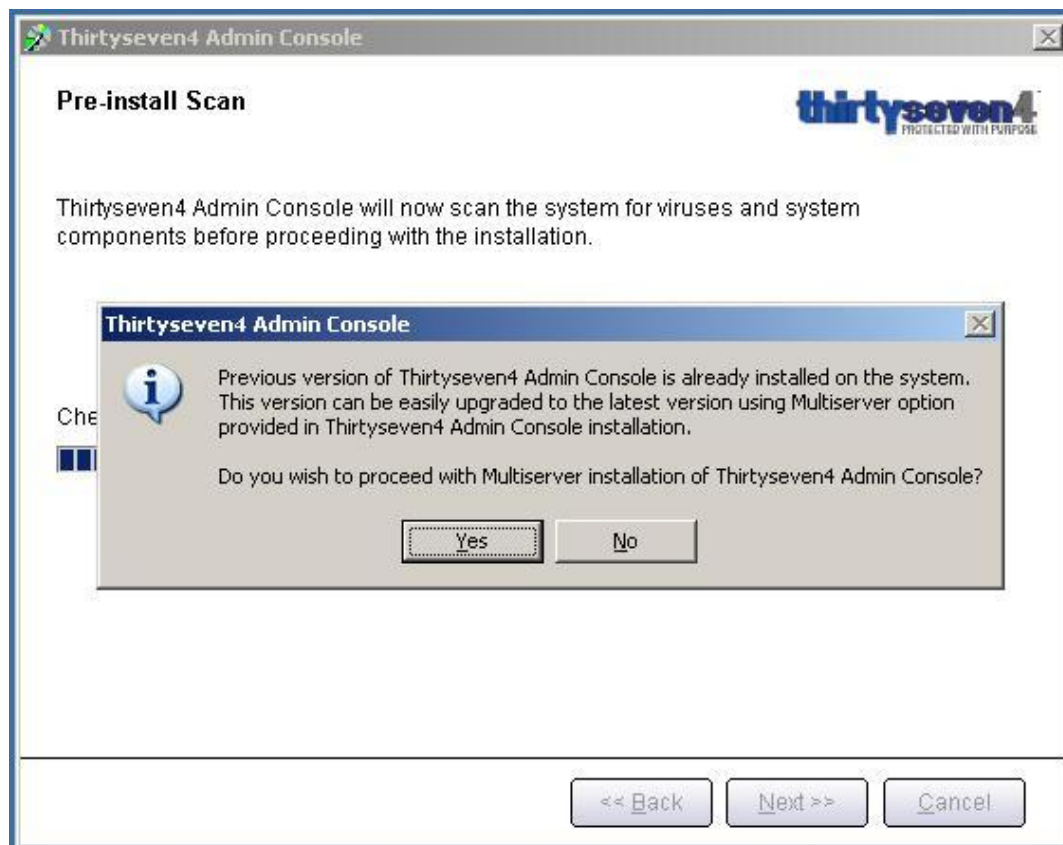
Thirtyseven4 Admin Console

Pre-install Scan

thirtyseven4
PROTECTED WITH PURPOSE

Thirtyseven4 Admin Console will now scan the system for viruses and system components before proceeding with the installation.

Che

Thirtyseven4 Admin Console

Previous version of Thirtyseven4 Admin Console is already installed on the system. This version can be easily upgraded to the latest version using Multiserver option provided in Thirtyseven4 Admin Console installation.

Do you wish to proceed with Multiserver installation of Thirtyseven4 Admin Console?

Yes No

<< Back Next >> Cancel